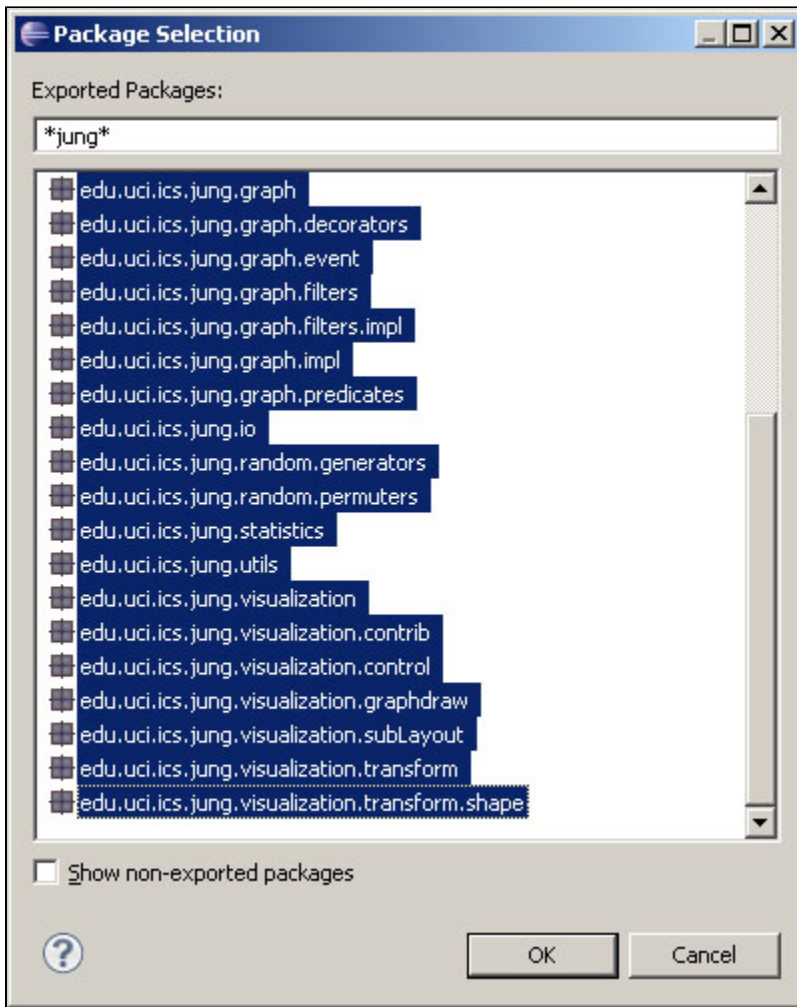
Package Selection

Exported Packages:

*jung*

edu.uci.ics.jung.graph
edu.uci.ics.jung.graph.decorators
edu.uci.ics.jung.graph.event
edu.uci.ics.jung.graph.filters
edu.uci.ics.jung.graph.filters.impl
edu.uci.ics.jung.graph.impl
edu.uci.ics.jung.graph.predicates
edu.uci.ics.jung.io
edu.uci.ics.jung.random.generators
edu.uci.ics.jung.random.permuters
edu.uci.ics.jung.statistics
edu.uci.ics.jung.utils
edu.uci.ics.jung.visualization
edu.uci.ics.jung.visualization.contrib
edu.uci.ics.jung.visualization.control
edu.uci.ics.jung.visualization.graphdraw
edu.uci.ics.jung.visualization.subLayout
edu.uci.ics.jung.visualization.transform
edu.uci.ics.jung.visualization.transform.shape

Show non-exported packages

OK
Cancel